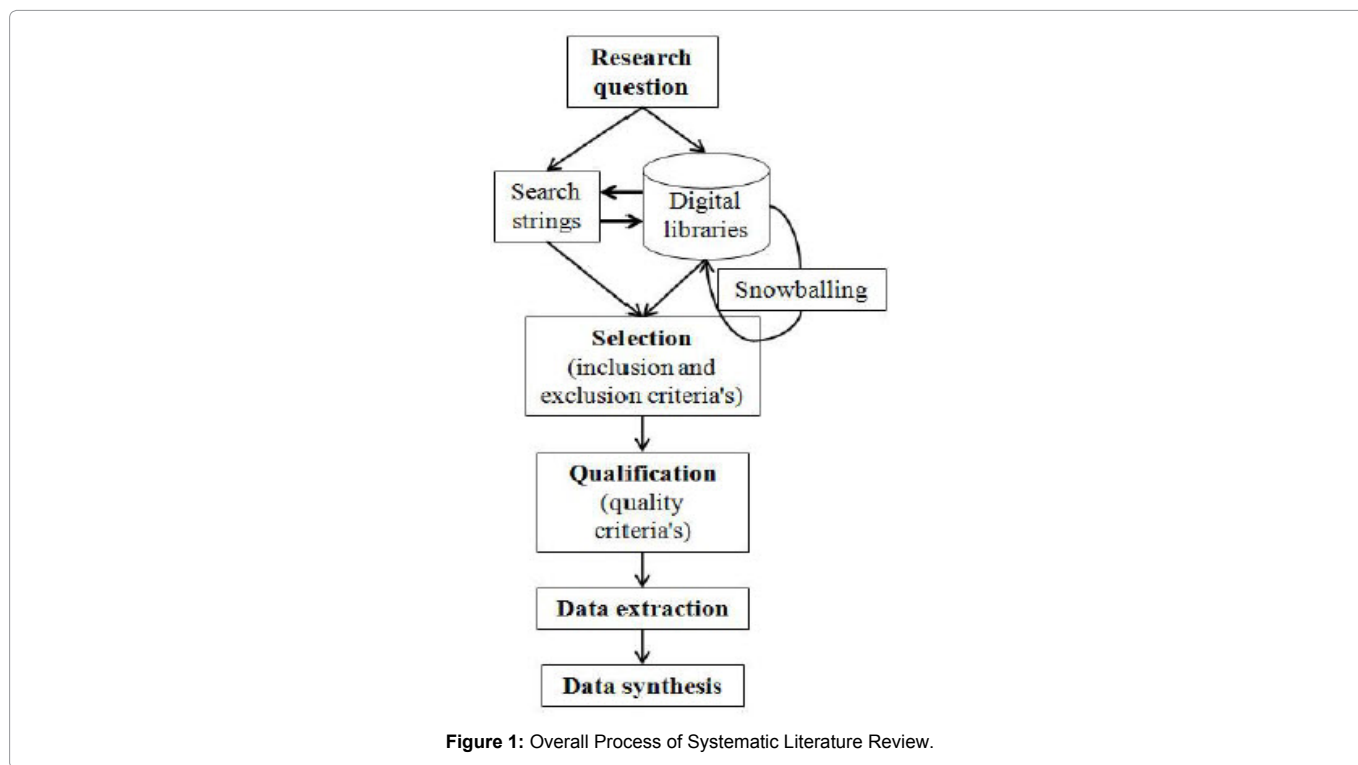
Research question

Search strings

Digital libraries

Snowballing

Selection (inclusion and exclusion criteria's)

Qualification (quality criteria's)

Data extraction

Data synthesis

Figure 1: Overall Process of Systematic Literature Review.